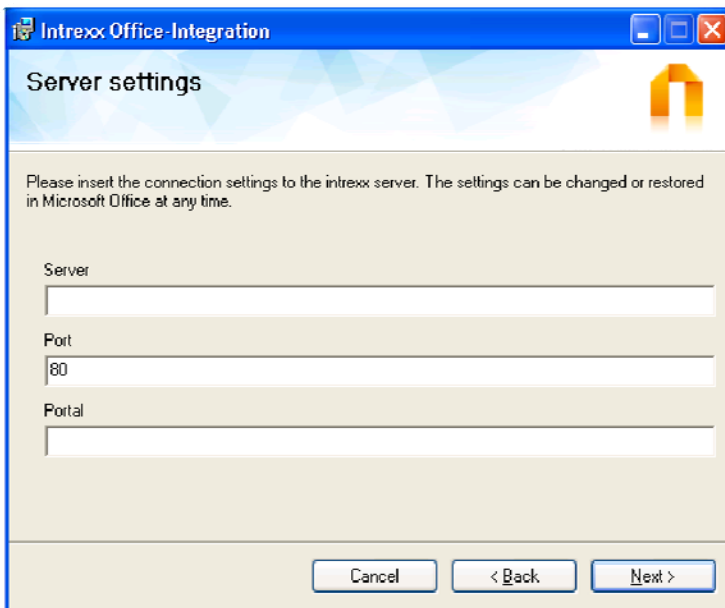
Intrexx Office-Integration

Server settings

Please insert the connection settings to the intrexx server. The settings can be changed or restored in Microsoft Office at any time.

Server

Port

80

Portal

Cancel

< Back

Next >